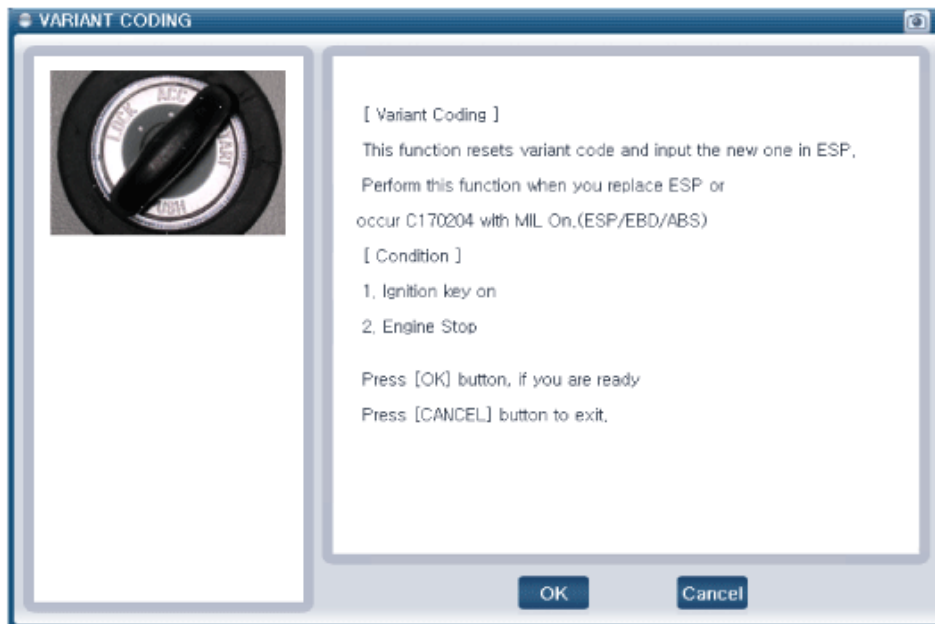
VARIANT CODING

LOCK ACC START

[ Variant Coding ]

This function resets variant code and input the new one in ESP.

Perform this function when you replace ESP or

occur C170204 with MIL On.(ESP/EBD/ABS)

[ Condition ]

1. Ignition key on

2. Engine Stop

Press [OK] button, if you are ready

Press [CANCEL] button to exit.

OK

Cancel